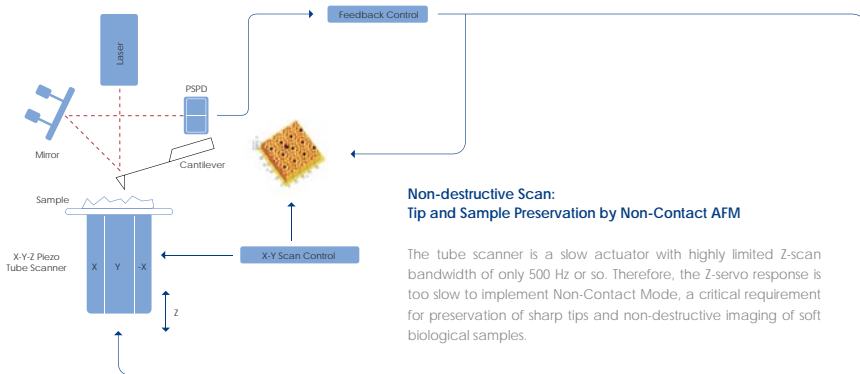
Feedback Control

Laser

PSPD

Mirror

Cantilever

Sample

X-Y-Z Piezo Tube Scanner

X

Y

-X

Z

X-Y Scan Control

Non-destructive Scan:
Tip and Sample Preservation by Non-Contact AFM

The tube scanner is a slow actuator with highly limited Z-scan bandwidth of only 500 Hz or so. Therefore, the Z-servo response is too slow to implement Non-Contact Mode, a critical requirement for preservation of sharp tips and non-destructive imaging of soft biological samples.